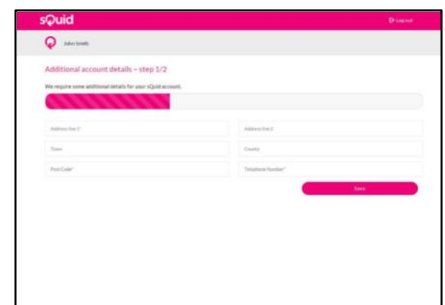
sQuid

Log out

John Smith

Additional account details – step 1/2

We require some additional details for your sQuid account.

Address line 1*

Address line 2

Town

County

Post Code*

Telephone Number*

Save